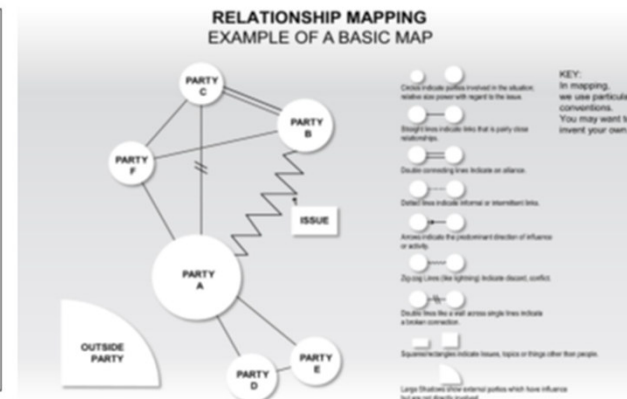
RELATIONSHIP MAPPING
EXAMPLE OF A BASIC MAP

PARTY C

PARTY B

PARTY F

ISSUE

PARTY A

OUTSIDE PARTY

PARTY D

PARTY E

Circles indicate parties involved in the situation; relative size power with regard to the issue.

Straight lines indicate links that is fairly close relationships.

Double connecting lines indicate an alliance.

Dotted lines indicate informal or intermittent links.

Arrows indicate the predominant direction of influence or activity.

Zig-zag Lines (like lightning) indicate discord, conflict.

Double lines like a wall across single lines indicate a broken connection.

Squares/rectangles indicate issues, topics or things other than people.

Large Shadows show external parties which have influence but are not directly involved.

KEY:
In mapping, we use particula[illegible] conventions.
You may want t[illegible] invent your own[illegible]